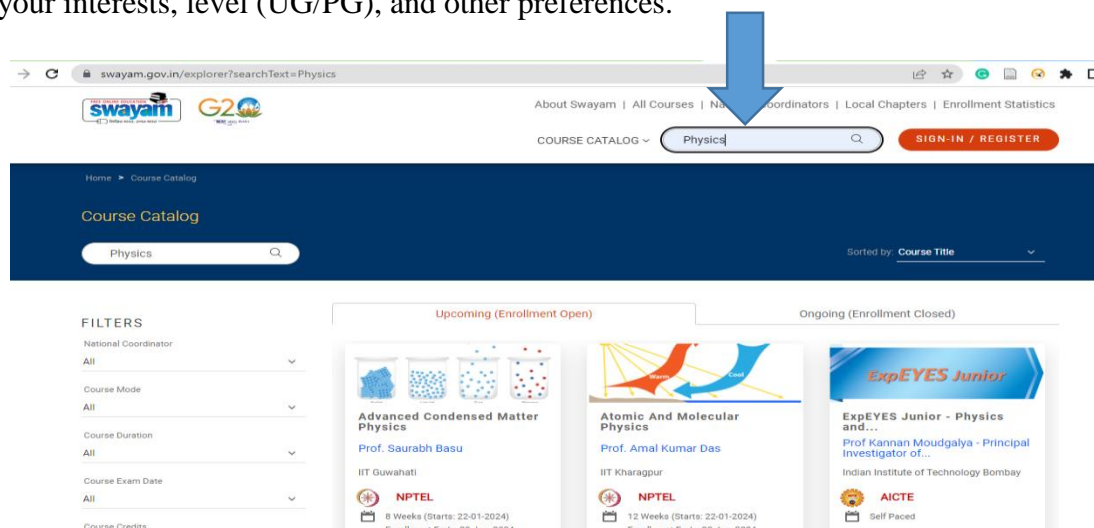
your interests, level (UG/PG), and other preferences.

swayam.gov.in/explorer?searchText=Physics

swayam G20

About Swayam | All Courses | Na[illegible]oordinators | Local Chapters | Enrollment Statistics

COURSE CATALOG Physics SIGN-IN / REGISTER

Home ► Course Catalog

Course Catalog

Physics

Sorted by: Course Title

FILTERS

National Coordinator
All

Course Mode
All

Course Duration
All

Course Exam Date
All

Course Credits

Upcoming (Enrollment Open)

Ongoing (Enrollment Closed)

Advanced Condensed Matter Physics
Prof. Saurabh Basu
IIT Guwahati
NPTEL
8 Weeks (Starts: 22-01-2024)

Warm Cool

Atomic And Molecular Physics
Prof. Amal Kumar Das
IIT Kharagpur
NPTEL
12 Weeks (Starts: 22-01-2024)

ExpEYES Junior

ExpEYES Junior - Physics and...
Prof Kannan Moudgalya - Principal Investigator of...
Indian Institute of Technology Bombay
AICTE
Self Paced